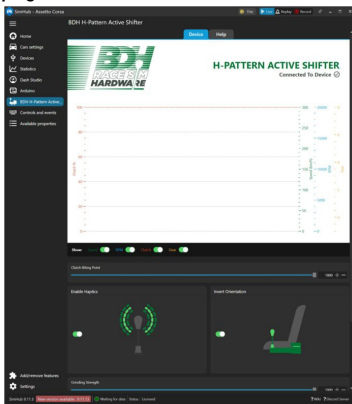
SimHub - Assetto Corsa

BDH H-Pattern Active Shifter

Device Help

Home
Car settings
Devices
Statistics
Dash Studio
Arduino
BDH H-Pattern Active
Controls and events
Available properties

BDH RACE SIM HARDWARE

H-PATTERN ACTIVE SHIFTER
Connected To Device

Show: Speed RPM Clutch Gear

Clutch Biting Point

Enable Haptics

Invert Orientation

Add/remove features
Settings

Grinding Strength